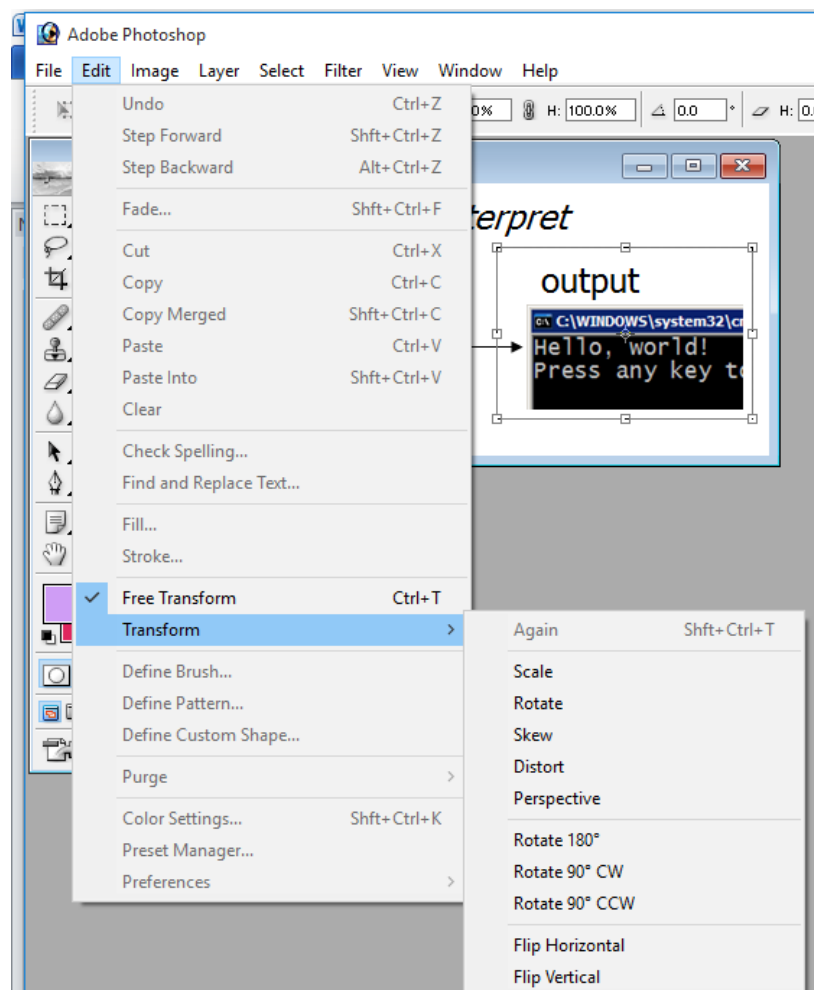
Adobe Photoshop

File Edit Image Layer Select Filter View Window Help

0% H: 100.0% 0.0 ° H:

Undo Ctrl+Z
Step Forward Shft+Ctrl+Z
Step Backward Alt+Ctrl+Z
Fade... Shft+Ctrl+F
Cut Ctrl+X
Copy Ctrl+C
Copy Merged Shft+Ctrl+C
Paste Ctrl+V
Paste Into Shft+Ctrl+V
Clear
Check Spelling...
Find and Replace Text...
Fill...
Stroke...
Free Transform Ctrl+T
Transform
Define Brush...
Define Pattern...
Define Custom Shape...
Purge
Color Settings... Shft+Ctrl+K
Preset Manager...
Preferences

Again Shft+Ctrl+T
Scale
Rotate
Skew
Distort
Perspective
Rotate 180°
Rotate 90° CW
Rotate 90° CCW
Flip Horizontal
Flip Vertical

terpret
output
C:\WINDOWS\system32\c
Hello, world!
Press any key t